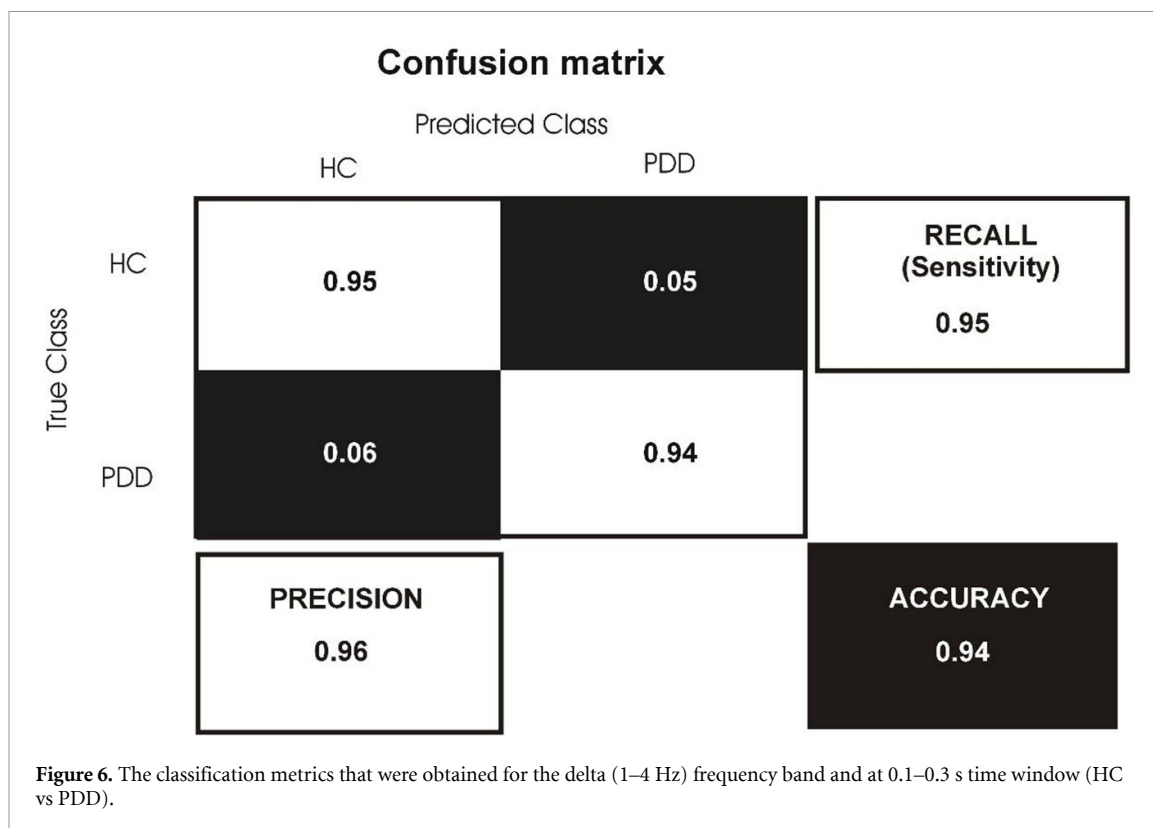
Confusion matrix

Predicted Class

HC

PDD

True Class

HC

PDD

| | HC | PDD |
|---|---|---|
| HC | 0.95 | 0.05 |
| PDD | 0.06 | 0.94 |

RECALL (Sensitivity)

0.95

PRECISION

0.96

ACCURACY

0.94

**Figure 6.** The classification metrics that were obtained for the delta (1–4 Hz) frequency band and at 0.1–0.3 s time window (HC vs PDD).